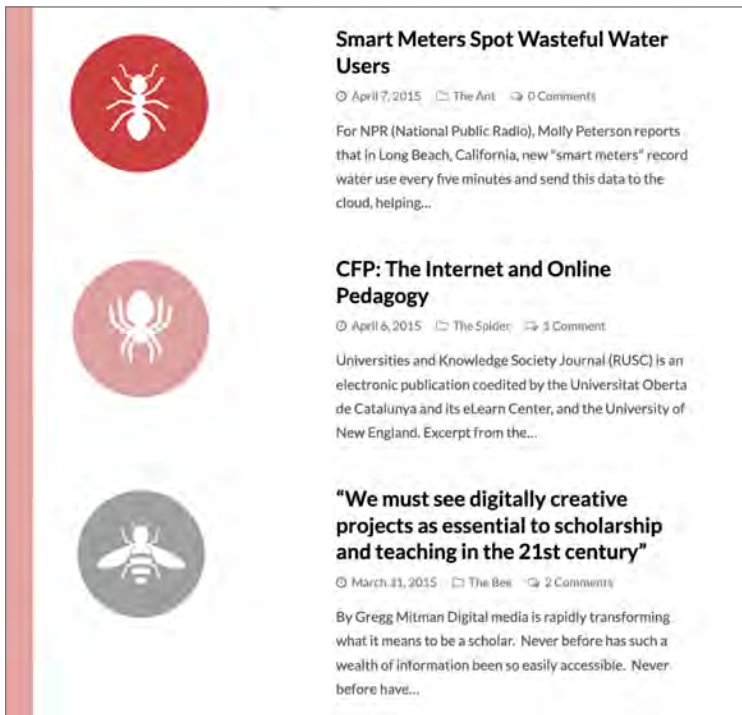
Smart Meters Spot Wasteful Water Users

April 7, 2015 The Ant 0 Comments

For NPR (National Public Radio), Molly Peterson reports that in Long Beach, California, new "smart meters" record water use every five minutes and send this data to the cloud, helping...

CFP: The Internet and Online Pedagogy

April 6, 2015 The Spider 1 Comment

Universities and Knowledge Society Journal (RUSC) is an electronic publication coedited by the Universitat Oberta de Catalunya and its eLearn Center, and the University of New England. Excerpt from the...

"We must see digitally creative projects as essential to scholarship and teaching in the 21st century"

March 31, 2015 The Bee 2 Comments

By Gregg Mitman Digital media is rapidly transforming what it means to be a scholar. Never before has such a wealth of information been so easily accessible. Never before have...